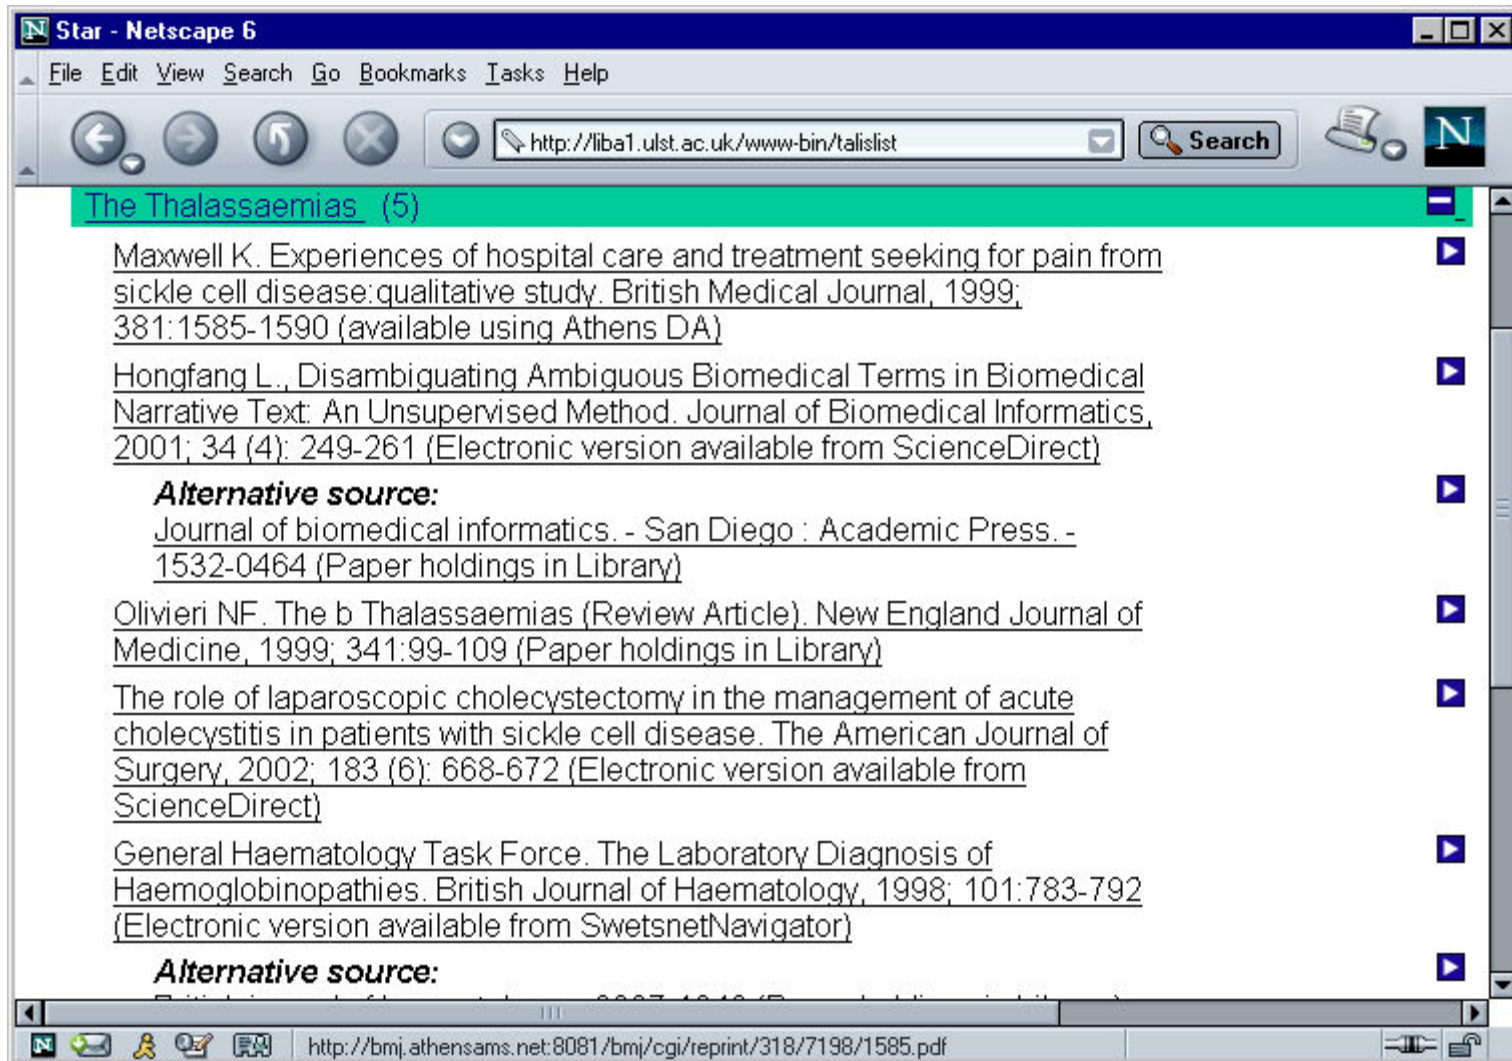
Star - Netscape 6

File Edit View Search Go Bookmarks Tasks Help

http://liba1.ulst.ac.uk/www-bin/talislist

Search

The Thalassaemias (5)

Maxwell K. Experiences of hospital care and treatment seeking for pain from sickle cell disease:qualitative study. British Medical Journal, 1999; 381:1585-1590 (available using Athens DA)

Hongfang L., Disambiguating Ambiguous Biomedical Terms in Biomedical Narrative Text: An Unsupervised Method. Journal of Biomedical Informatics, 2001; 34 (4): 249-261 (Electronic version available from ScienceDirect)

**Alternative source:**
Journal of biomedical informatics. - San Diego : Academic Press. - 1532-0464 (Paper holdings in Library)

Olivieri NF. The b Thalassaemias (Review Article). New England Journal of Medicine, 1999; 341:99-109 (Paper holdings in Library)

The role of laparoscopic cholecystectomy in the management of acute cholecystitis in patients with sickle cell disease. The American Journal of Surgery, 2002; 183 (6): 668-672 (Electronic version available from ScienceDirect)

General Haematology Task Force. The Laboratory Diagnosis of Haemoglobinopathies. British Journal of Haematology, 1998; 101:783-792 (Electronic version available from SwetsnetNavigator)

**Alternative source:**
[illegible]

http://bmj.athensams.net:8081/bmj/cgi/reprint/318/7198/1585.pdf